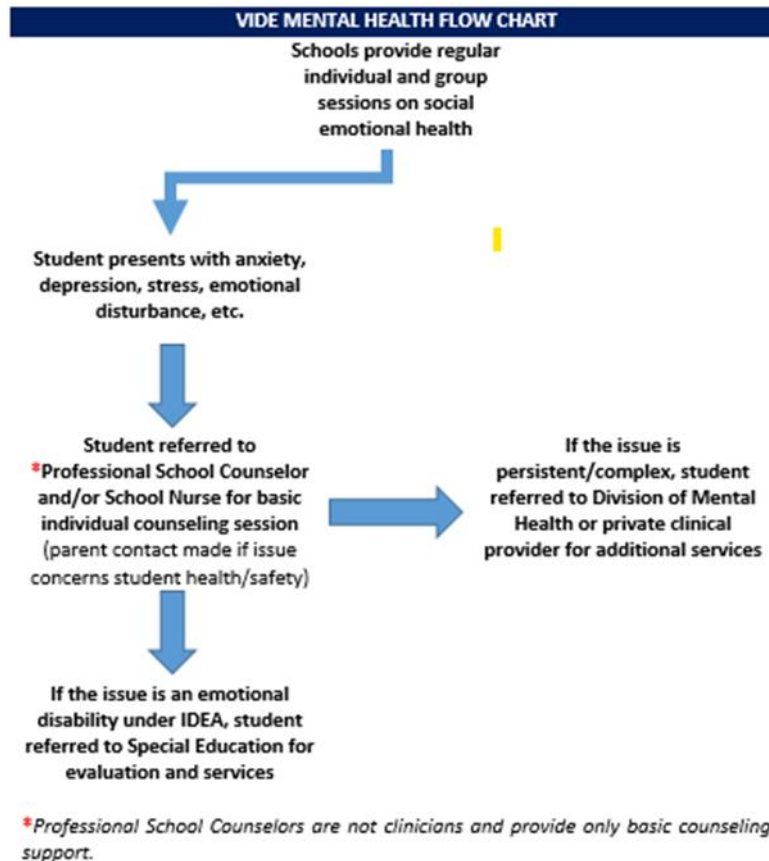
VIDE MENTAL HEALTH FLOW CHART

Schools provide regular individual and group sessions on social emotional health

Student presents with anxiety, depression, stress, emotional disturbance, etc.

Student referred to *Professional School Counselor and/or School Nurse for basic individual counseling session (parent contact made if issue concerns student health/safety)

If the issue is persistent/complex, student referred to Division of Mental Health or private clinical provider for additional services

If the issue is an emotional disability under IDEA, student referred to Special Education for evaluation and services

*Professional School Counselors are not clinicians and provide only basic counseling support.